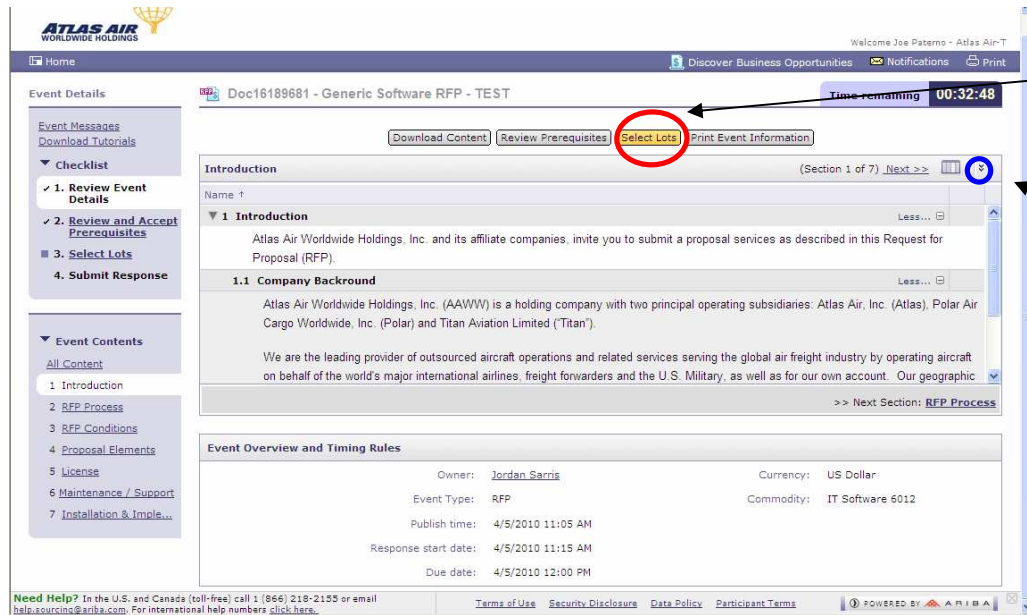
ATLAS AIR
WORLDWIDE HOLDINGS

Welcome Joe Paterno - Atlas Air-T

Home

Discover Business Opportunities Notifications Print

Event Details

Doc16189681 - Generic Software RFP - TEST

Time remaining 00:32:48

Event Messages
Download Tutorials

Checklist
1. Review Event Details
2. Review and Accept Prerequisites
3. Select Lots
4. Submit Response

Download Content | Review Prerequisites | Select Lots | Print Event Information

Introduction (Section 1 of 7) Next >>

Name ↑

1 Introduction Less...

Atlas Air Worldwide Holdings, Inc. and its affiliate companies, invite you to submit a proposal services as described in this Request for Proposal (RFP).

1.1 Company Backround Less...

Atlas Air Worldwide Holdings, Inc. (AAWW) is a holding company with two principal operating subsidiaries: Atlas Air, Inc. (Atlas), Polar Air Cargo Worldwide, Inc. (Polar) and Titan Aviation Limited ("Titan").

We are the leading provider of outsourced aircraft operations and related services serving the global air freight industry by operating aircraft on behalf of the world's major international airlines, freight forwarders and the U.S. Military, as well as for our own account. Our geographic

>> Next Section: RFP Process

Event Contents
All Content
1 Introduction
2 RFP Process
3 RFP Conditions
4 Proposal Elements
5 License
6 Maintenance / Support
7 Installation & Imple...

Event Overview and Timing Rules

Owner: Jordan Sarris
Currency: US Dollar
Event Type: RFP
Commodity: IT Software 6012
Publish time: 4/5/2010 11:05 AM
Response start date: 4/5/2010 11:15 AM
Due date: 4/5/2010 12:00 PM

Need Help? In the U.S. and Canada (toll-free) call 1 (866) 218-2155 or email help.sourcing@ariba.com. For international help numbers click here.

Terms of Use Security Disclosure Data Policy Participant Terms

POWERED BY ARIBA